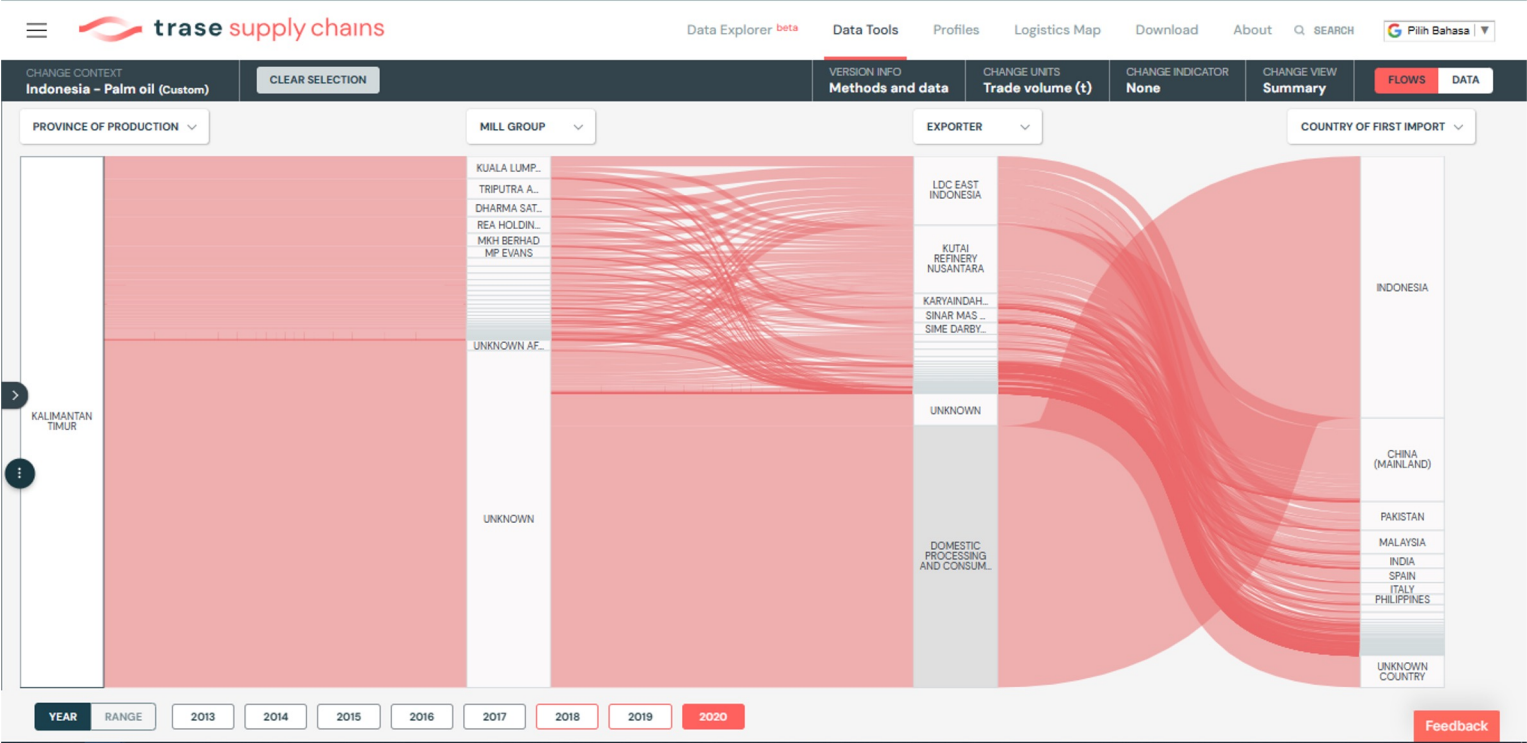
trase supply chains

Data Explorer beta | Data Tools | Profiles | Logistics Map | Download | About | SEARCH | Pilih Bahasa ▼

CHANGE CONTEXT
Indonesia - Palm oil (Custom)

CLEAR SELECTION

VERSION INFO
Methods and data

CHANGE UNITS
Trade volume (t)

CHANGE INDICATOR
None

CHANGE VIEW
Summary

FLOWS | DATA

PROVINCE OF PRODUCTION

MILL GROUP

EXPORTER

COUNTRY OF FIRST IMPORT

KALIMANTAN TIMUR

KUALA LUMP...
TRIPUTRA A...
DHARMA SAT...
REA HOLDIN...
MKH BERHAD
MP EVANS
UNKNOWN AF...
UNKNOWN

LDC EAST INDONESIA
KUTAI REFINERY NUSANTARA
KARYAINDAH...
SINAR MAS ...
SIME DARBY...
UNKNOWN
DOMESTIC PROCESSING AND CONSUM...

INDONESIA
CHINA (MAINLAND)
PAKISTAN
MALAYSIA
INDIA
SPAIN
ITALY
PHILIPPINES
UNKNOWN COUNTRY

YEAR | RANGE | 2013 | 2014 | 2015 | 2016 | 2017 | 2018 | 2019 | 2020

Feedback